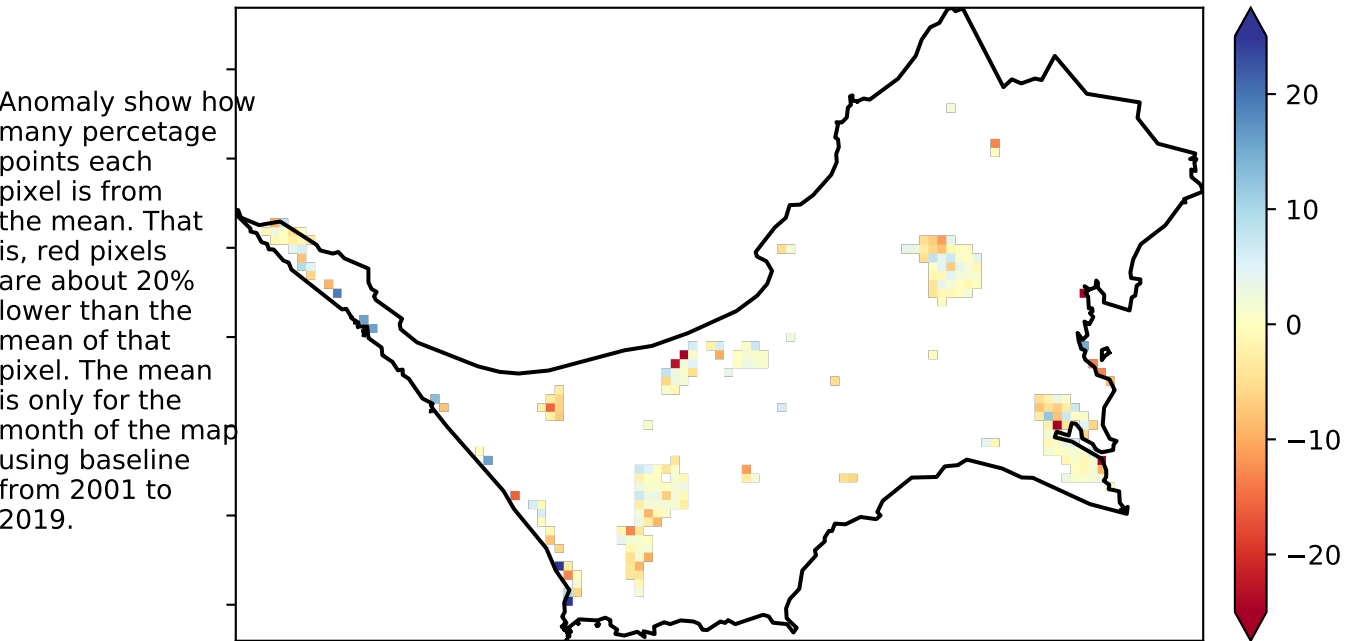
Anomaly show how many percetage points each pixel is from the mean. That is, red pixels are about 20% lower than the mean of that pixel. The mean is only for the month of the map using baseline from 2001 to 2019.

20
10
0
−10
−20